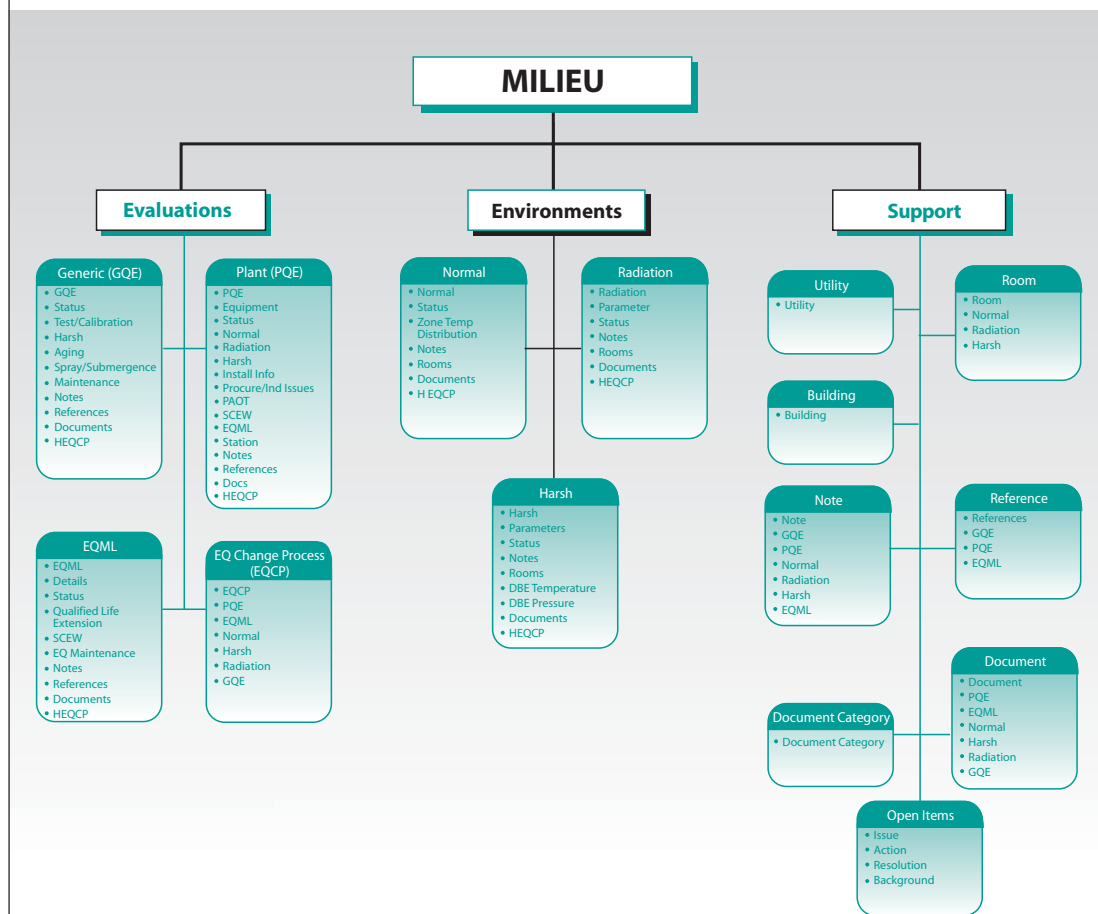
MILIEU

Evaluations

Generic (GQE)
• GQE
• Status
• Test/Calibration
• Harsh
• Aging
• Spray/Submergence
• Maintenance
• Notes
• References
• Documents
• HEQCP

Plant (PQE)
• PQE
• Equipment
• Status
• Normal
• Radiation
• Harsh
• Install Info
• Procure/Ind Issues
• PAOT
• SCEW
• EQML
• Station
• Notes
• References
• Docs
• HEQCP

EQML
• EQML
• Details
• Status
• Qualified Life Extension
• SCEW
• EQ Maintenance
• Notes
• References
• Documents
• HEQCP

EQ Change Process (EQCP)
• EQCP
• PQE
• EQML
• Normal
• Harsh
• Radiation
• GQE

Environments

Normal
• Normal
• Status
• Zone Temp Distribution
• Notes
• Rooms
• Documents
• H EQCP

Radiation
• Radiation
• Parameter
• Status
• Notes
• Rooms
• Documents
• HEQCP

Harsh
• Harsh
• Parameters
• Status
• Notes
• Rooms
• DBE Temperature
• DBE Pressure
• Documents
• HEQCP

Support

Utility
• Utility

Room
• Room
• Normal
• Radiation
• Harsh

Building
• Building

Note
• Note
• GQE
• PQE
• Normal
• Radiation
• Harsh
• EQML

Reference
• References
• GQE
• PQE
• EQML

Document
• Document
• PQE
• EQML
• Normal
• Harsh
• Radiation
• GQE

Document Category
• Document Category

Open Items
• Issue
• Action
• Resolution
• Background